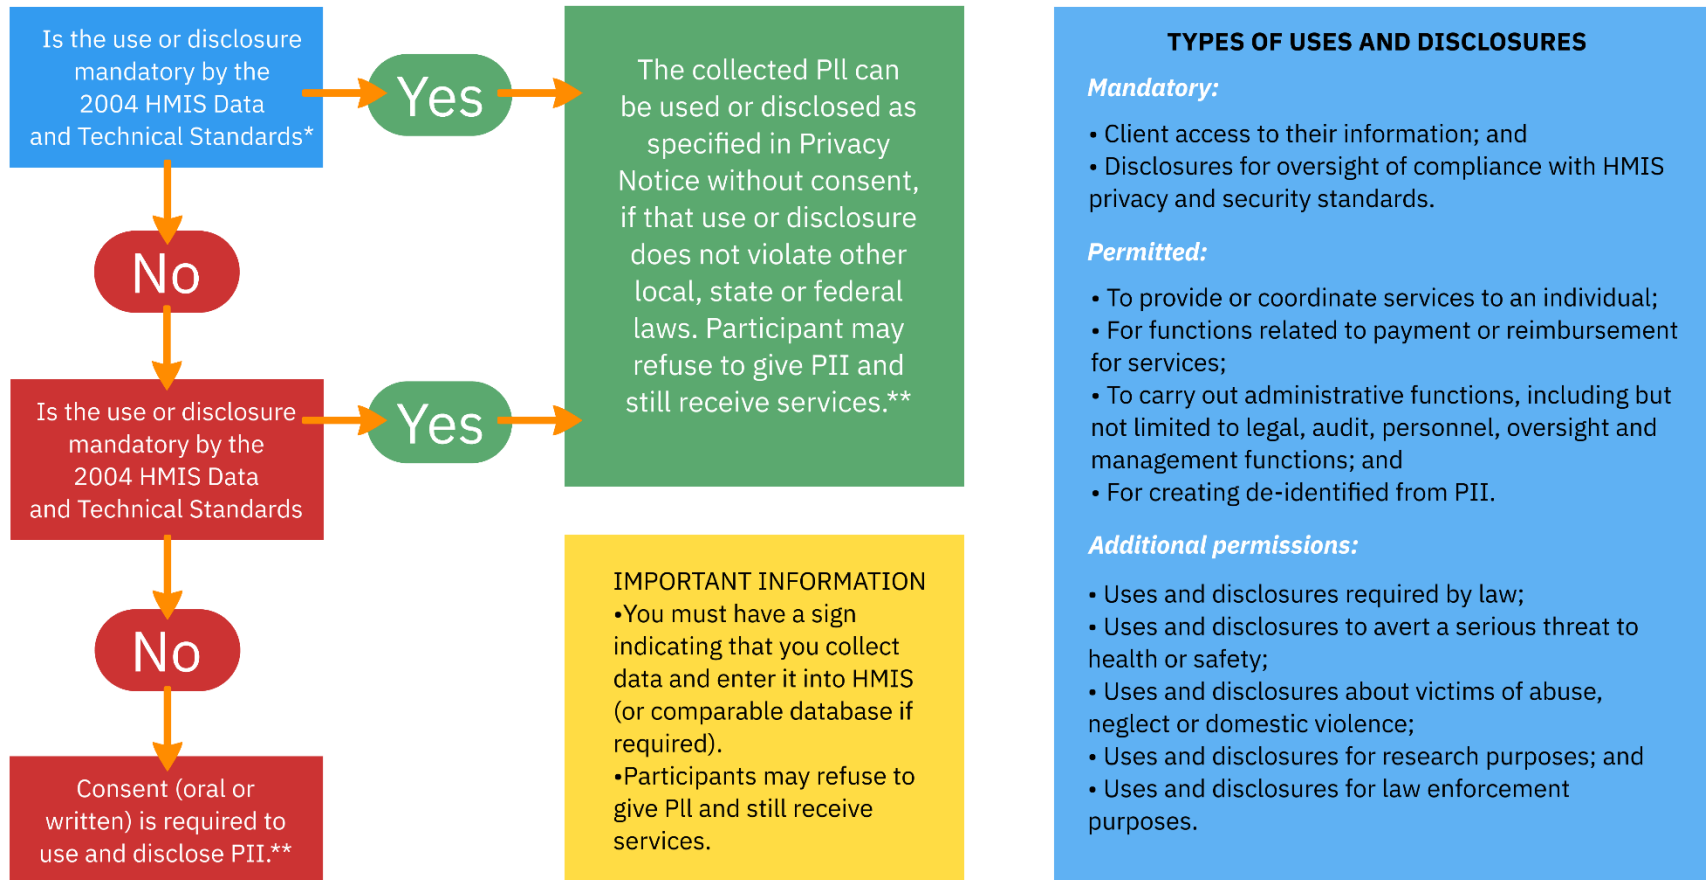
Is the use or disclosure mandatory by the 2004 HMIS Data and Technical Standards*

Yes

The collected Pll can be used or disclosed as specified in Privacy Notice without consent, if that use or disclosure does not violate other local, state or federal laws. Participant may refuse to give PII and still receive services.**

No

Is the use or disclosure mandatory by the 2004 HMIS Data and Technical Standards

Yes

No

Consent (oral or written) is required to use and disclose PII.**

IMPORTANT INFORMATION
•You must have a sign indicating that you collect data and enter it into HMIS (or comparable database if required).
•Participants may refuse to give Pll and still receive services.

TYPES OF USES AND DISCLOSURES

Mandatory:

• Client access to their information; and
• Disclosures for oversight of compliance with HMIS privacy and security standards.

Permitted:

• To provide or coordinate services to an individual;
• For functions related to payment or reimbursement for services;
• To carry out administrative functions, including but not limited to legal, audit, personnel, oversight and management functions; and
• For creating de-identified from PII.

Additional permissions:

• Uses and disclosures required by law;
• Uses and disclosures to avert a serious threat to health or safety;
• Uses and disclosures about victims of abuse, neglect or domestic violence;
• Uses and disclosures for research purposes; and
• Uses and disclosures for law enforcement purposes.